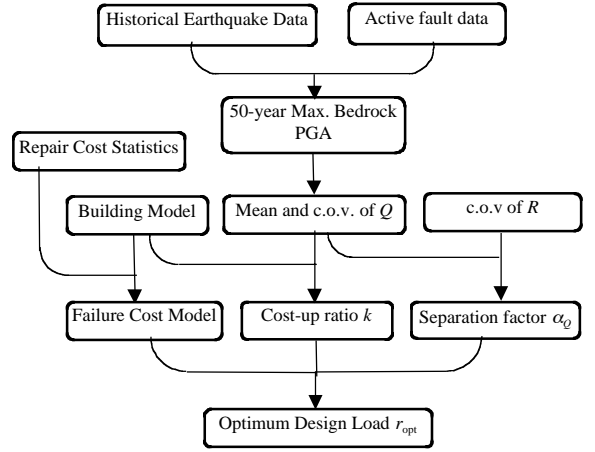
Historical Earthquake Data

Active fault data

50-year Max. Bedrock PGA

Repair Cost Statistics

Building Model

Mean and c.o.v. of $Q$

c.o.v of $R$

Failure Cost Model

Cost-up ratio $k$

Separation factor $\alpha_Q$

Optimum Design Load $r_{\text{opt}}$